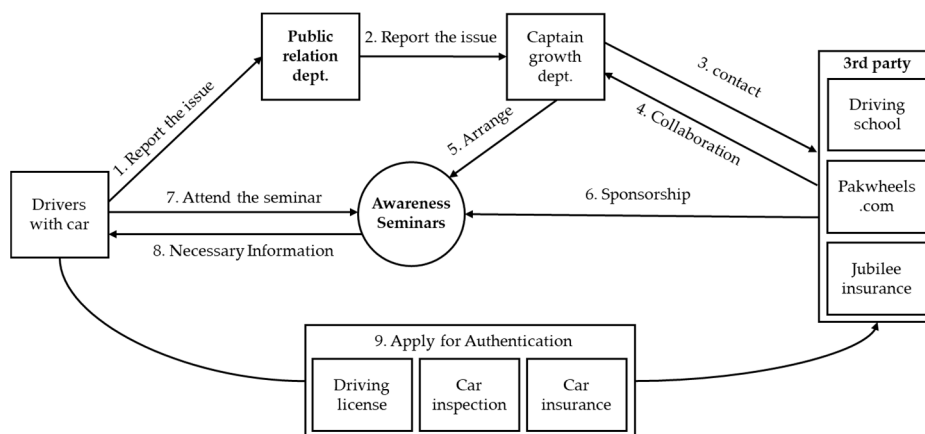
Public relation dept.

2. Report the issue

Captain growth dept.

3. contact

4. Collaboration

3rd party

Driving school

Pakwheels .com

Jubilee insurance

1. Report the issue

5. Arrange

Drivers with car

7. Attend the seminar

Awareness Seminars

6. Sponsorship

8. Necessary Information

9. Apply for Authentication

Driving license

Car inspection

Car insurance